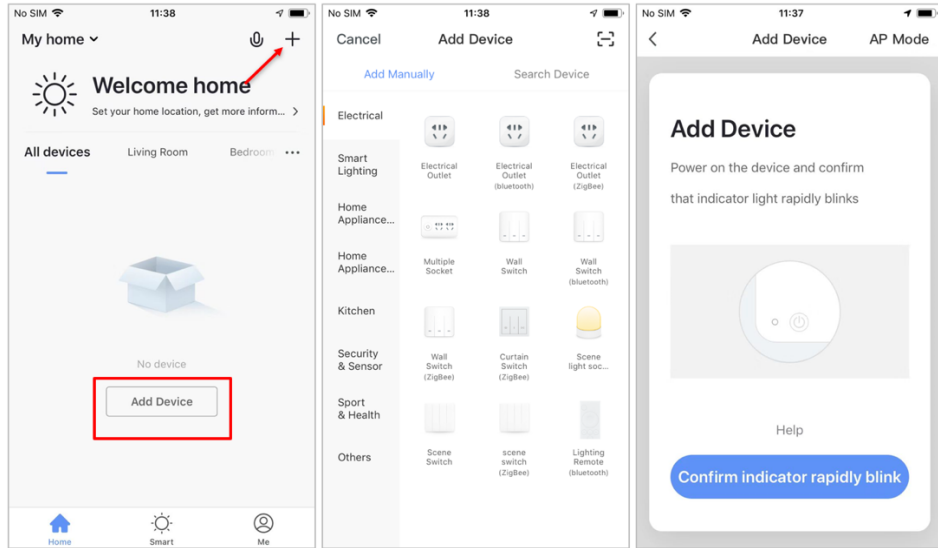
No SIM 11:38

My home

+

Welcome home

Set your home location, get more inform... >

All devices Living Room Bedroom ···

No device

Add Device

Home Smart Me

No SIM 11:38

Cancel Add Device

Add Manually Search Device

Electrical

Smart Lighting

Home Appliance...

Home Appliance...

Kitchen

Security & Sensor

Sport & Health

Others

Electrical Outlet

Electrical Outlet (bluetooth)

Electrical Outlet (ZigBee)

Multiple Socket

Wall Switch

Wall Switch (bluetooth)

Wall Switch (ZigBee)

Curtain Switch (ZigBee)

Scene light soc...

Scene Switch

scene switch (ZigBee)

Lighting Remote (bluetooth)

No SIM 11:37

< Add Device AP Mode

Add Device

Power on the device and confirm that indicator light rapidly blinks

Help

Confirm indicator rapidly blink